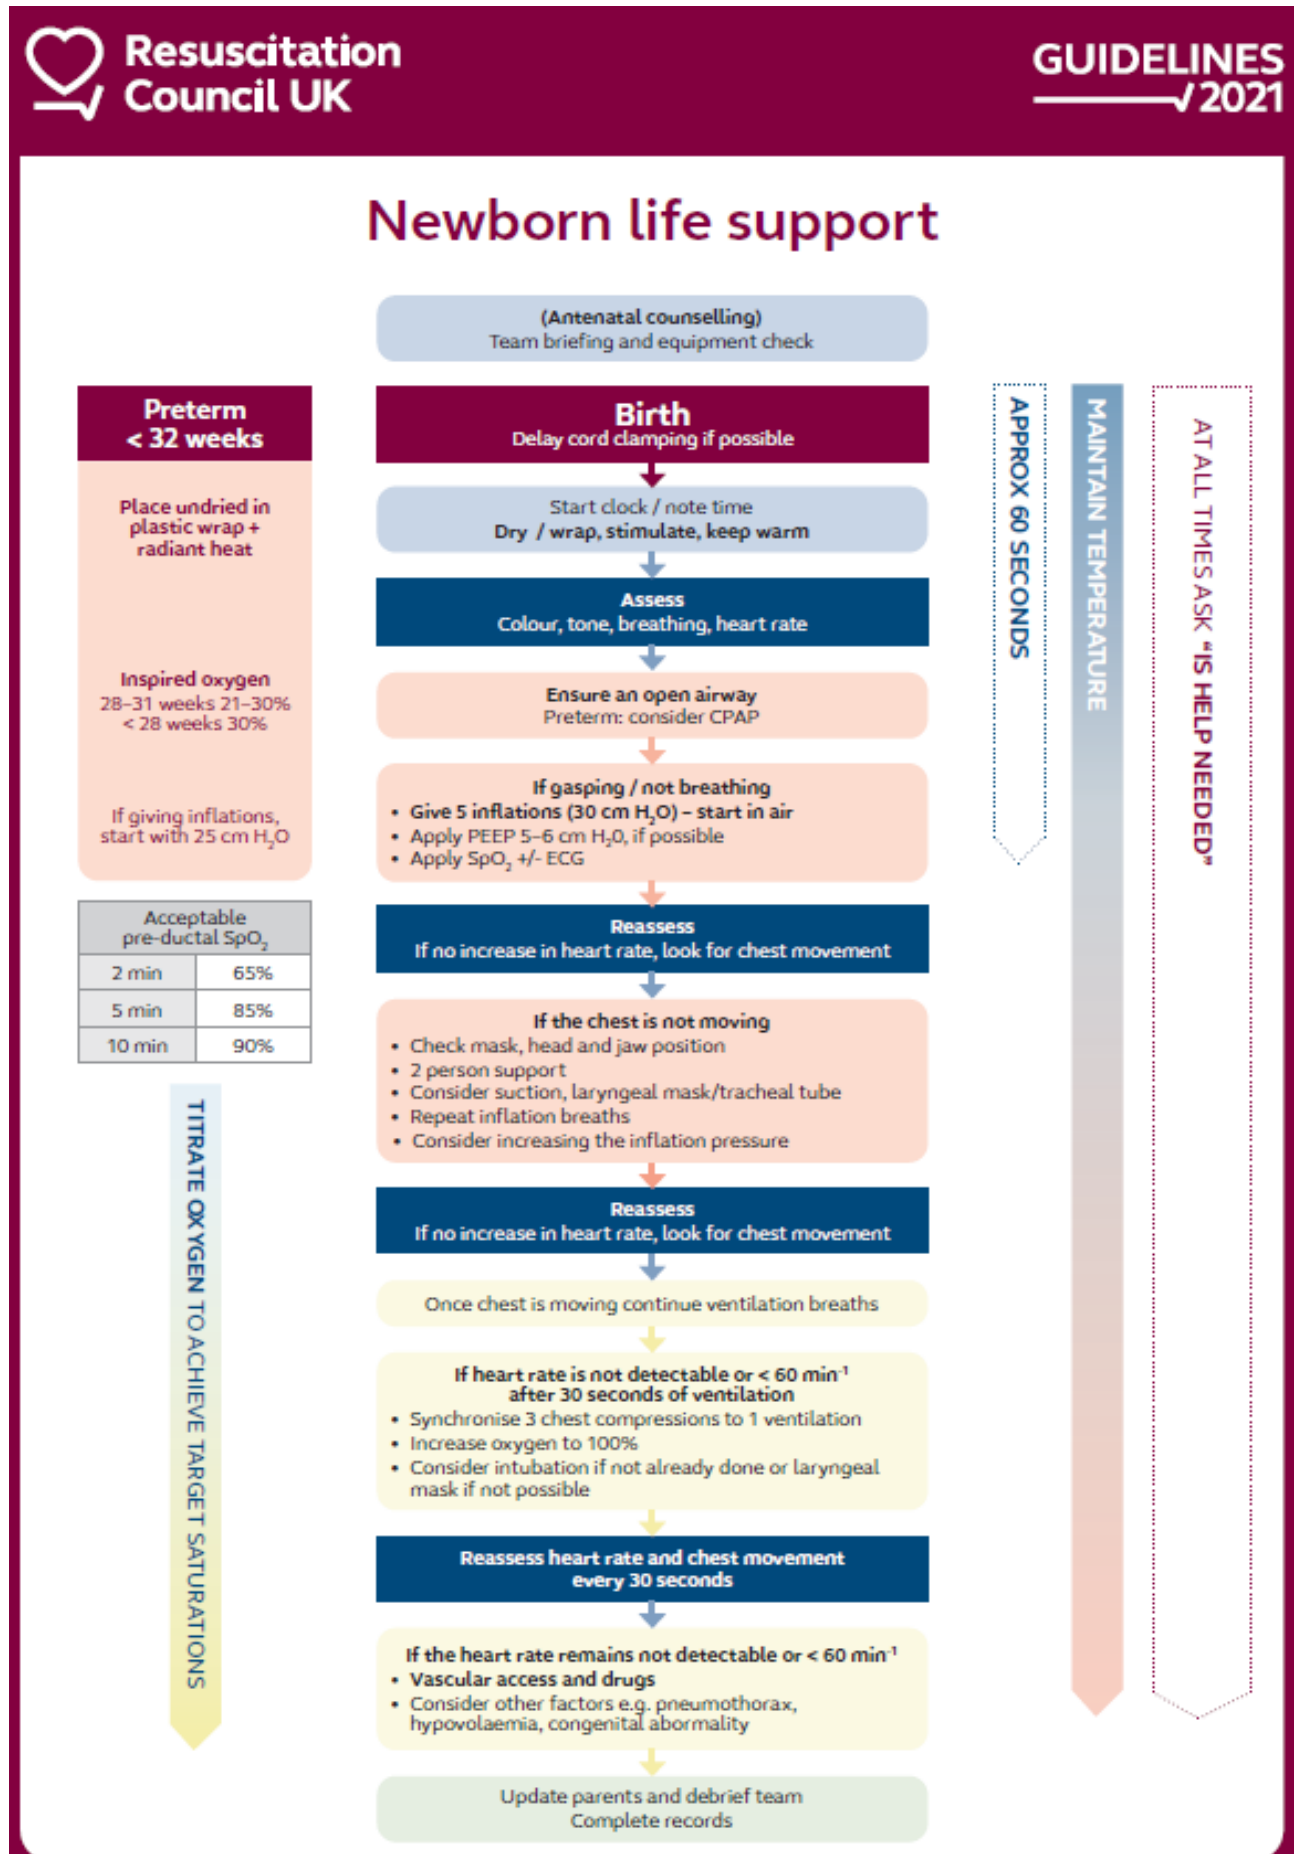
Resuscitation Council UK

GUIDELINES 2021

Newborn life support

(Antenatal counselling)
Team briefing and equipment check

Preterm
< 32 weeks

Place undried in plastic wrap + radiant heat

Inspired oxygen
28–31 weeks 21–30%
< 28 weeks 30%

If giving inflations, start with 25 cm $H_2O$

| Acceptable pre-ductal $SpO_2$ | |
|---|---|
| 2 min | 65% |
| 5 min | 85% |
| 10 min | 90% |

TITRATE OXYGEN TO ACHIEVE TARGET SATURATIONS

Birth
Delay cord clamping if possible

Start clock / note time
Dry / wrap, stimulate, keep warm

Assess
Colour, tone, breathing, heart rate

Ensure an open airway
Preterm: consider CPAP

If gasping / not breathing
• Give 5 inflations (30 cm $H_2O$) – start in air
• Apply PEEP 5–6 cm $H_2O$, if possible
• Apply $SpO_2$ +/- ECG

Reassess
If no increase in heart rate, look for chest movement

If the chest is not moving
• Check mask, head and jaw position
• 2 person support
• Consider suction, laryngeal mask/tracheal tube
• Repeat inflation breaths
• Consider increasing the inflation pressure

Reassess
If no increase in heart rate, look for chest movement

Once chest is moving continue ventilation breaths

If heart rate is not detectable or < 60 min$^{-1}$ after 30 seconds of ventilation
• Synchronise 3 chest compressions to 1 ventilation
• Increase oxygen to 100%
• Consider intubation if not already done or laryngeal mask if not possible

Reassess heart rate and chest movement every 30 seconds

If the heart rate remains not detectable or < 60 min$^{-1}$
• Vascular access and drugs
• Consider other factors e.g. pneumothorax, hypovolaemia, congenital abnormality

Update parents and debrief team
Complete records

APPROX 60 SECONDS

MAINTAIN TEMPERATURE

AT ALL TIMES ASK "IS HELP NEEDED"